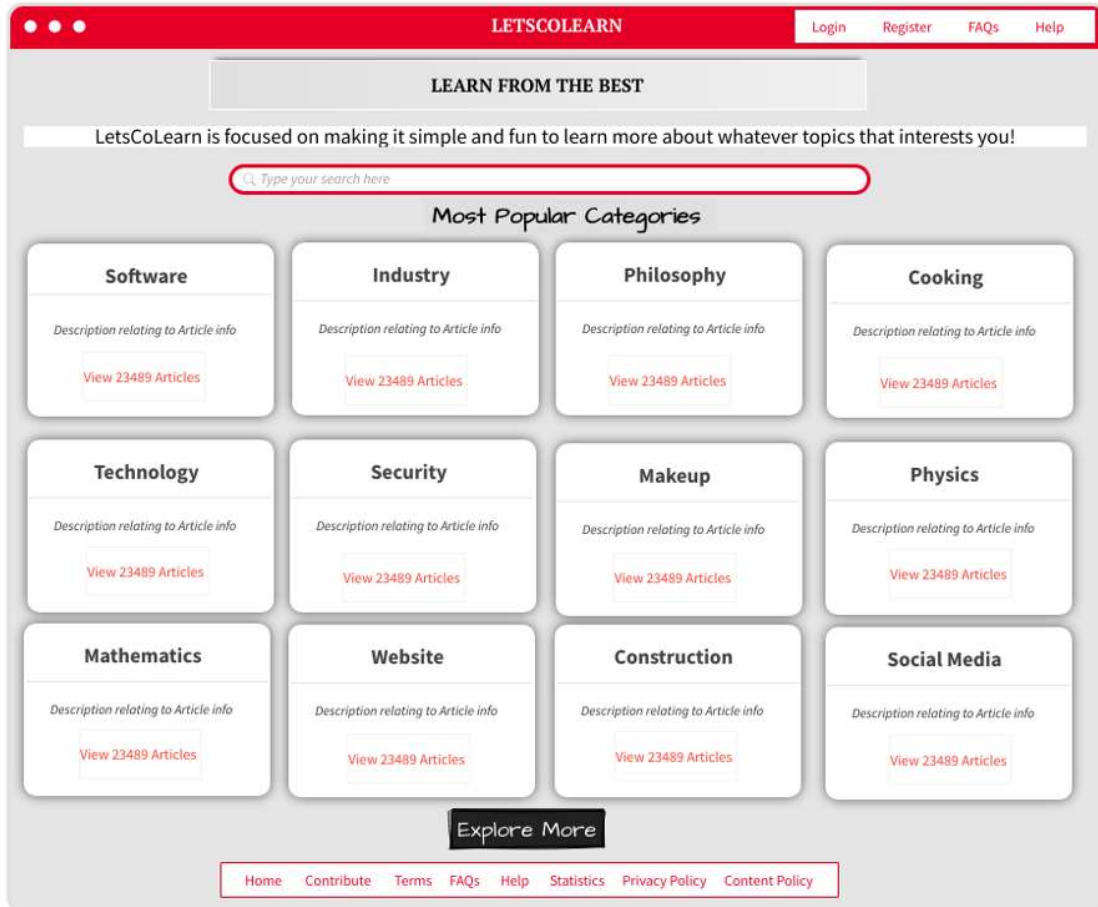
LETSCOLEARN

Login Register FAQs Help

LEARN FROM THE BEST

LetsCoLearn is focused on making it simple and fun to learn more about whatever topics that interests you!

Type your search here

Most Popular Categories

Software
Description relating to Article info
View 23489 Articles

Industry
Description relating to Article info
View 23489 Articles

Philosophy
Description relating to Article info
View 23489 Articles

Cooking
Description relating to Article info
View 23489 Articles

Technology
Description relating to Article info
View 23489 Articles

Security
Description relating to Article info
View 23489 Articles

Makeup
Description relating to Article info
View 23489 Articles

Physics
Description relating to Article info
View 23489 Articles

Mathematics
Description relating to Article info
View 23489 Articles

Website
Description relating to Article info
View 23489 Articles

Construction
Description relating to Article info
View 23489 Articles

Social Media
Description relating to Article info
View 23489 Articles

Explore More

Home Contribute Terms FAQs Help Statistics Privacy Policy Content Policy